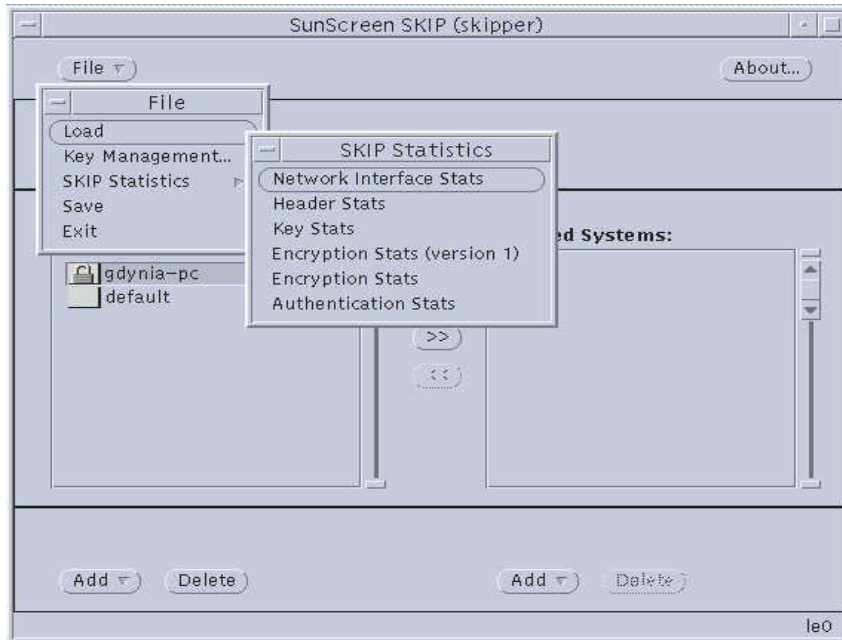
SunScreen SKIP (skipper)

File

About...

File

Load
Key Management...
SKIP Statistics
Save
Exit

SKIP Statistics

Network Interface Stats
Header Stats
Key Stats
Encryption Stats (version 1)
Encryption Stats
Authentication Stats

ed Systems:

gdynia-pc
default

>>

<<

Add

Delete

Add

Delete

le0